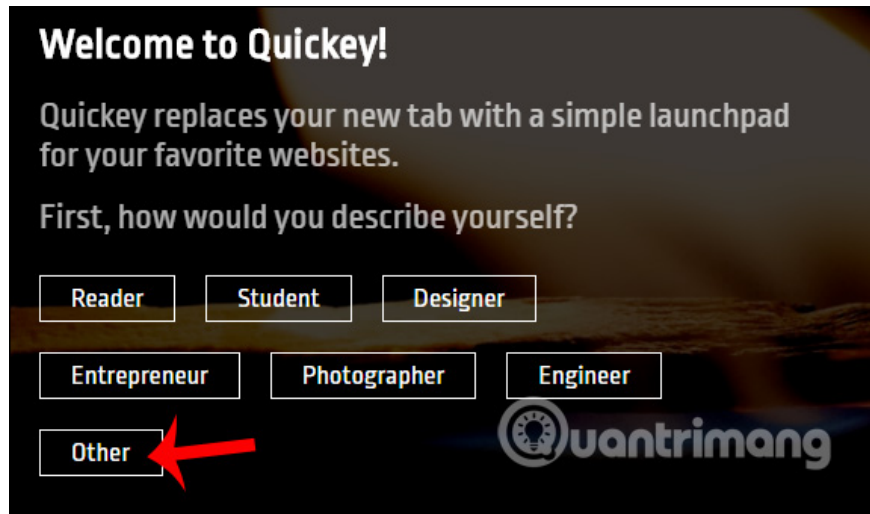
Welcome to Quickey!

Quickey replaces your new tab with a simple launchpad for your favorite websites.

First, how would you describe yourself?

Reader
Student
Designer
Entrepreneur
Photographer
Engineer
Other

Quantrimang